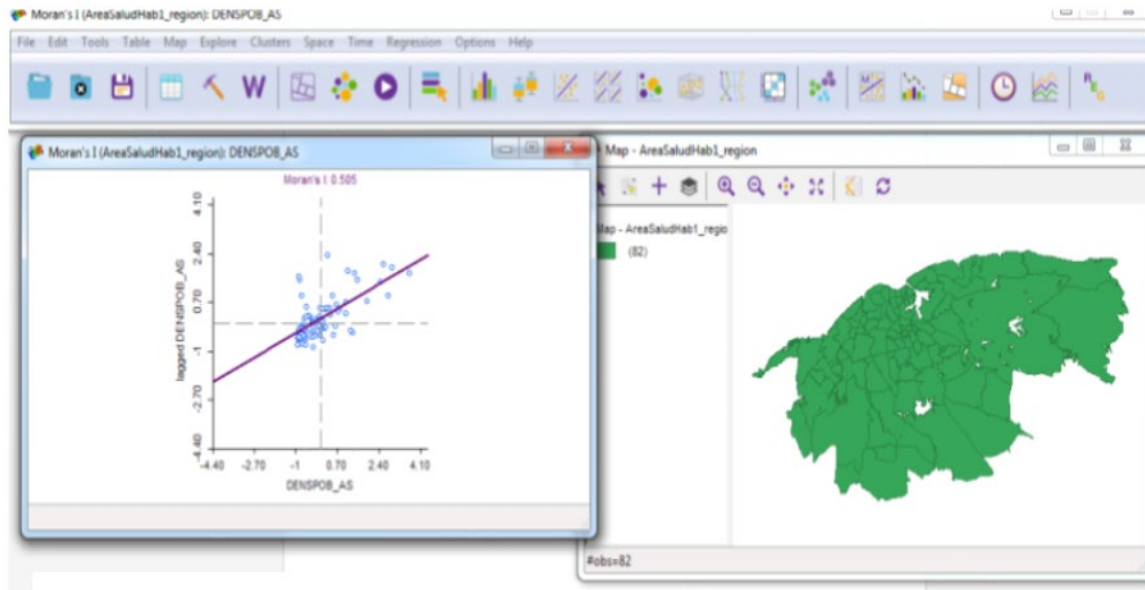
Moran's I (AreaSaludHab1_region): DENSPOB_AS

File Edit Tools Table Map Explore Clusters Space Time Regression Options Help

Moran's I (AreaSaludHab1_region): DENSPOB_AS

Moran's I: 0.505

4.10
2.40
0.70
-1
-2.70
-4.40

lagged DENSPOB_AS

-4.40 -2.70 -1 0.70 2.40 4.10

DENSPOB_AS

Map - AreaSaludHab1_region

Map - AreaSaludHab1_regio

(82)

#obs=82